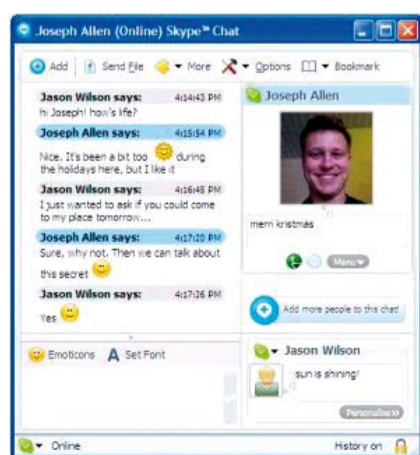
Joseph Allen (Online) Skype™ Chat

Add | Send File | More | Options | Bookmark

Jason Wilson says: 4:14:43 PM
hi Joseph! how's life?

Joseph Allen says: 4:15:54 PM
Nice. It's been a bit too during the holidays here, but I like it

Jason Wilson says: 4:16:45 PM
I just wanted to ask if you could come to my place tomorrow...

Joseph Allen says: 4:17:20 PM
Sure, why not. Then we can talk about this secret

Jason Wilson says: 4:17:26 PM
Yes

Emoticons | Set Font

Joseph Allen

merri kristmas

Menu

Add more people to this chat

Jason Wilson

sun is shining!

Personalise

Online

History on